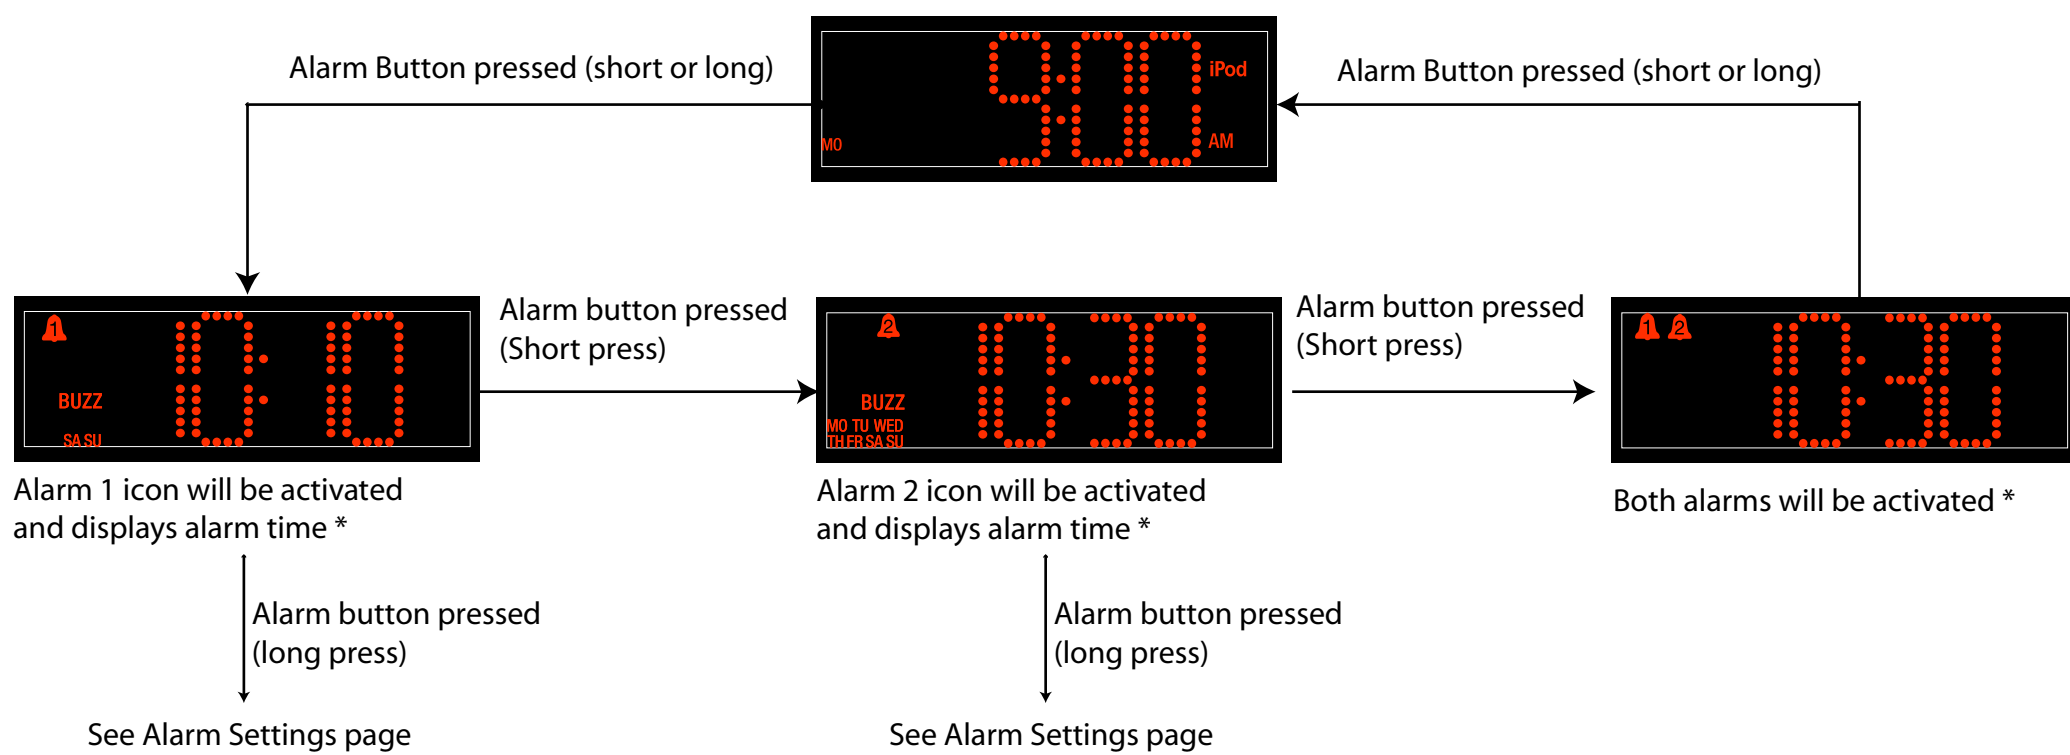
Alarm Button pressed (short or long)

9:00 iPod AM MO

Alarm Button pressed (short or long)

1 BUZZ SA SU 0:10

Alarm button pressed (Short press)

2 BUZZ MO TU WED TH FR SA SU 10:30

Alarm button pressed (Short press)

1 2 10:30

Alarm 1 icon will be activated and displays alarm time *

Alarm 2 icon will be activated and displays alarm time *

Both alarms will be activated *

Alarm button pressed (long press)

See Alarm Settings page

Alarm button pressed (long press)

See Alarm Settings page